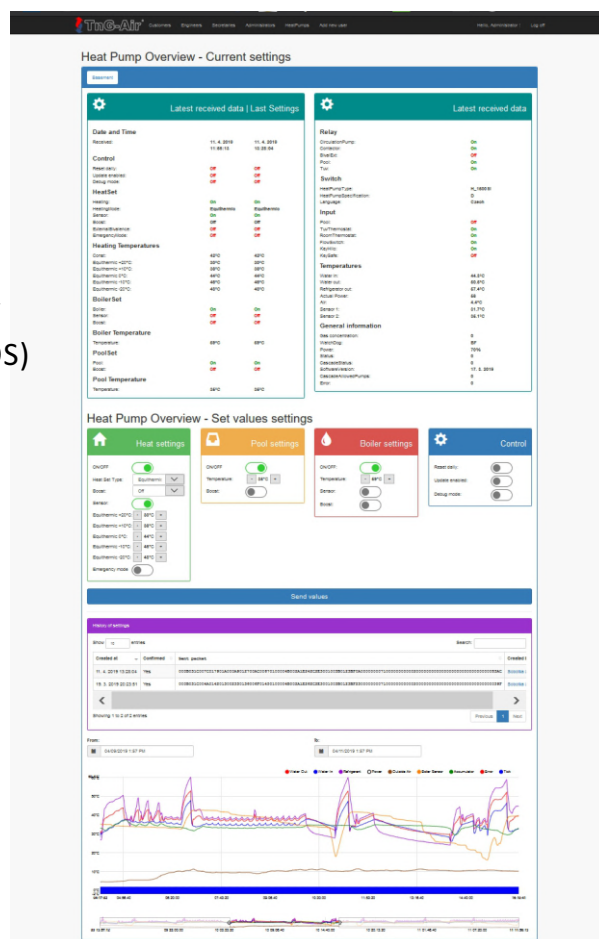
TuG-Air Customers Engineers Secretaries Administrators HeatPumps Add new user Hello, Administrator Log off

Heat Pump Overview - Current settings

Basement

Latest received data | Last Settings

Date and Time

Received: 11. 4. 2019 11:55:15 11. 4. 2019 10:26:04

Control

Reset daily: Off Off
Update enabled: Off Off
Debug mode: Off Off

HeatSet

Heating: On On
HeatingMode: Equitermic Equitermic
Sensor: On On
Boiler: Off Off
ExternalEvidence: Off Off
EmergencyMode: Off Off

Heating Temperatures

Const: 42°C 42°C
Equitermic +20°C: 35°C 35°C
Equitermic +10°C: 39°C 39°C
Equitermic 0°C: 44°C 44°C
Equitermic -10°C: 48°C 48°C
Equitermic -20°C: 45°C 45°C

BoilerSet

Boiler: On On
Sensor: Off Off
Boiler: Off Off

Boiler Temperature

Temperature: 69°C 69°C

PoolSet

Pool: On On
Boiler: Off Off

Pool Temperature

Temperature: 28°C 28°C

Latest received data

Relay

CirculationPump: On
Compressor: On
BivalEn: Off
Pool: On
Tuv: On

Switch

HeatPumpType: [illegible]
HeatPumpSpecification: 0
Language: Czech

Input

Pool: Off
TuvThermostat: On
RoomThermostat: On
FlowSwitch: On
KeyHdo: On
KeySafe: Off

Temperatures

Water in: 44.3°C
Water out: 65.6°C
Refrigerator out: 57.4°C
Actual Power: 68
Air: 8.4°C
Sensor 1: 51.7°C
Sensor 2: 56.1°C

General information

Gas concentration: 0
WatchDog: BF
Power: 70%
Status: 0
CascadeStatus: 0
SoftwareVersion: 17. 3. 2016
CascadeAmountPumps: 0
Error: 0

S)

Heat Pump Overview - Set values settings

Heat settings

ON/OFF
Heat Set Type: Equitermic
Boiler: Off
Sensor:
Equitermic +20°C: - 35°C +
Equitermic +10°C: - 39°C +
Equitermic 0°C: - 44°C +
Equitermic -10°C: - 48°C +
Equitermic -20°C: - 45°C +
Emergency mode:

Pool settings

ON/OFF
Temperature: - 28°C +
Boiler:

Boiler settings

ON/OFF
Temperature: - 69°C +
Sensor:
Boiler:

Control

Reset daily:
Update enabled:
Debug mode:

Send values

History of settings

Show 10 entries Search:

| Created at | Confirmed | Sent packet | Created |
|---|---|---|---|
| 11. 4. 2019 10:26:04 | Yes | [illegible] | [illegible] |
| 19. 3. 2019 20:23:01 | Yes | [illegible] | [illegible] |

Showing 1 to 2 of 2 entries Previous 1 Next

From: 04/09/2019 1:07 PM To: 04/11/2019 1:07 PM

Water Out Water In Refrigerant Power Outside Air Boiler Sensor Accumulator Error Tuv